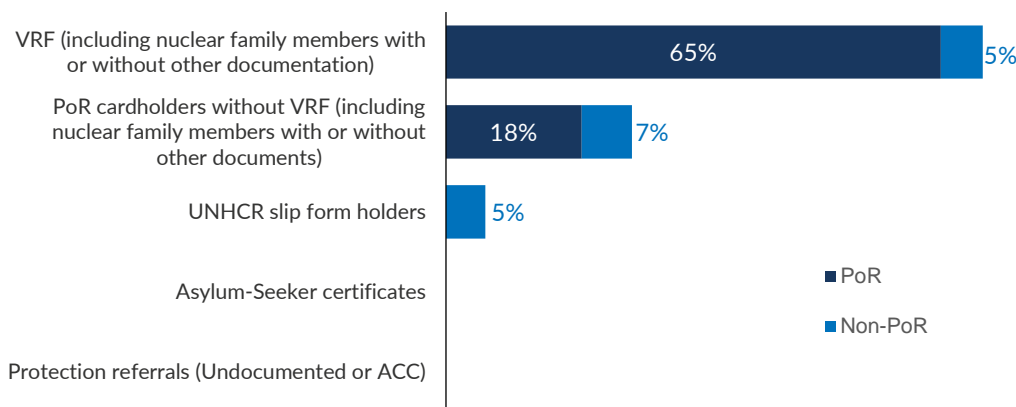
VRF (including nuclear family members with or without other documentation)
65%
5%
PoR cardholders without VRF (including nuclear family members with or without other documents)
18%
7%
UNHCR slip form holders
5%
Asylum-Seeker certificates
Protection referrals (Undocumented or ACC)
PoR
Non-PoR